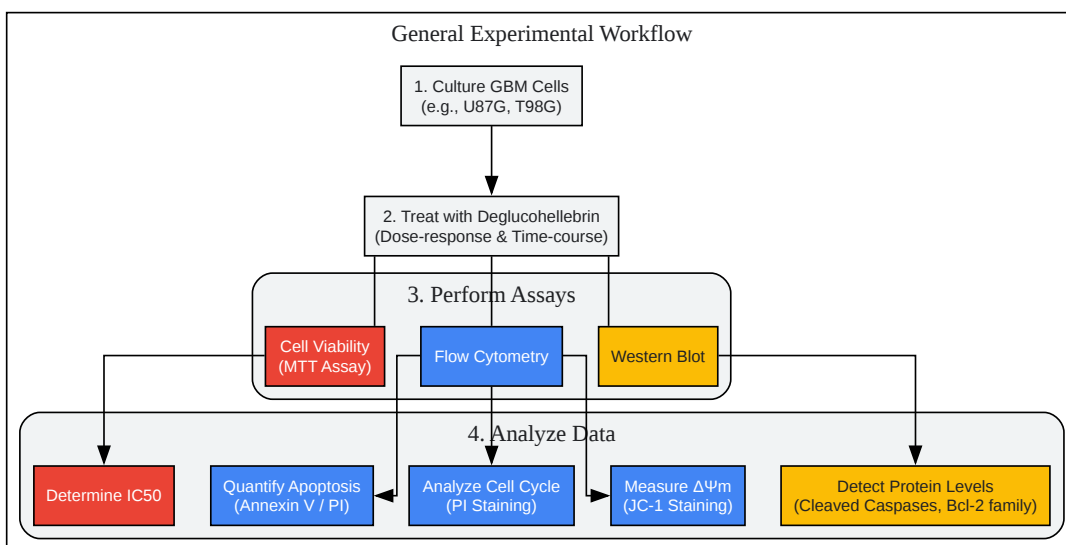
General Experimental Workflow

1. Culture GBM Cells (e.g., U87G, T98G)

2. Treat with Deglucohellebrin (Dose-response & Time-course)

3. Perform Assays

Cell Viability (MTT Assay)

Flow Cytometry

Western Blot

4. Analyze Data

Determine IC50

Quantify Apoptosis (Annexin V / PI)

Analyze Cell Cycle (PI Staining)

Measure $\Delta\Psi m$ (JC-1 Staining)

Detect Protein Levels (Cleaved Caspases, Bcl-2 family)